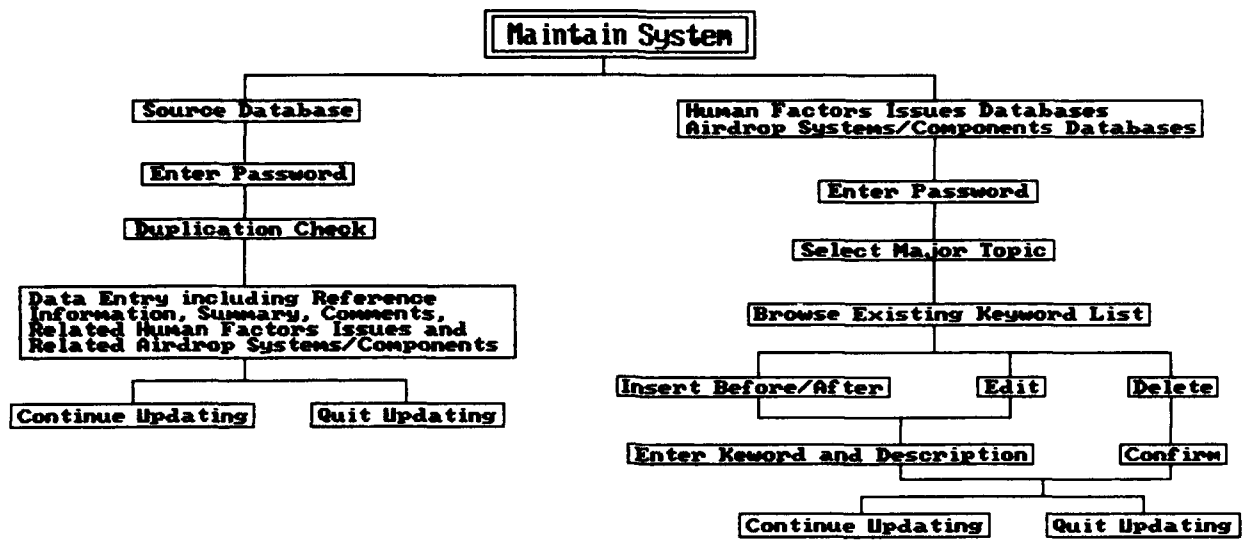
Maintain System

Source Database

Enter Password

Duplication Check

Data Entry including Reference Information, Summary, Comments, Related Human Factors Issues and Related Airdrop Systems/Components

Continue Updating

Quit Updating

Human Factors Issues Databases
Airdrop Systems/Components Databases

Enter Password

Select Major Topic

Browse Existing Keyword List

Insert Before/After

Edit

Delete

Enter Keword and Description

Confirm

Continue Updating

Quit Updating